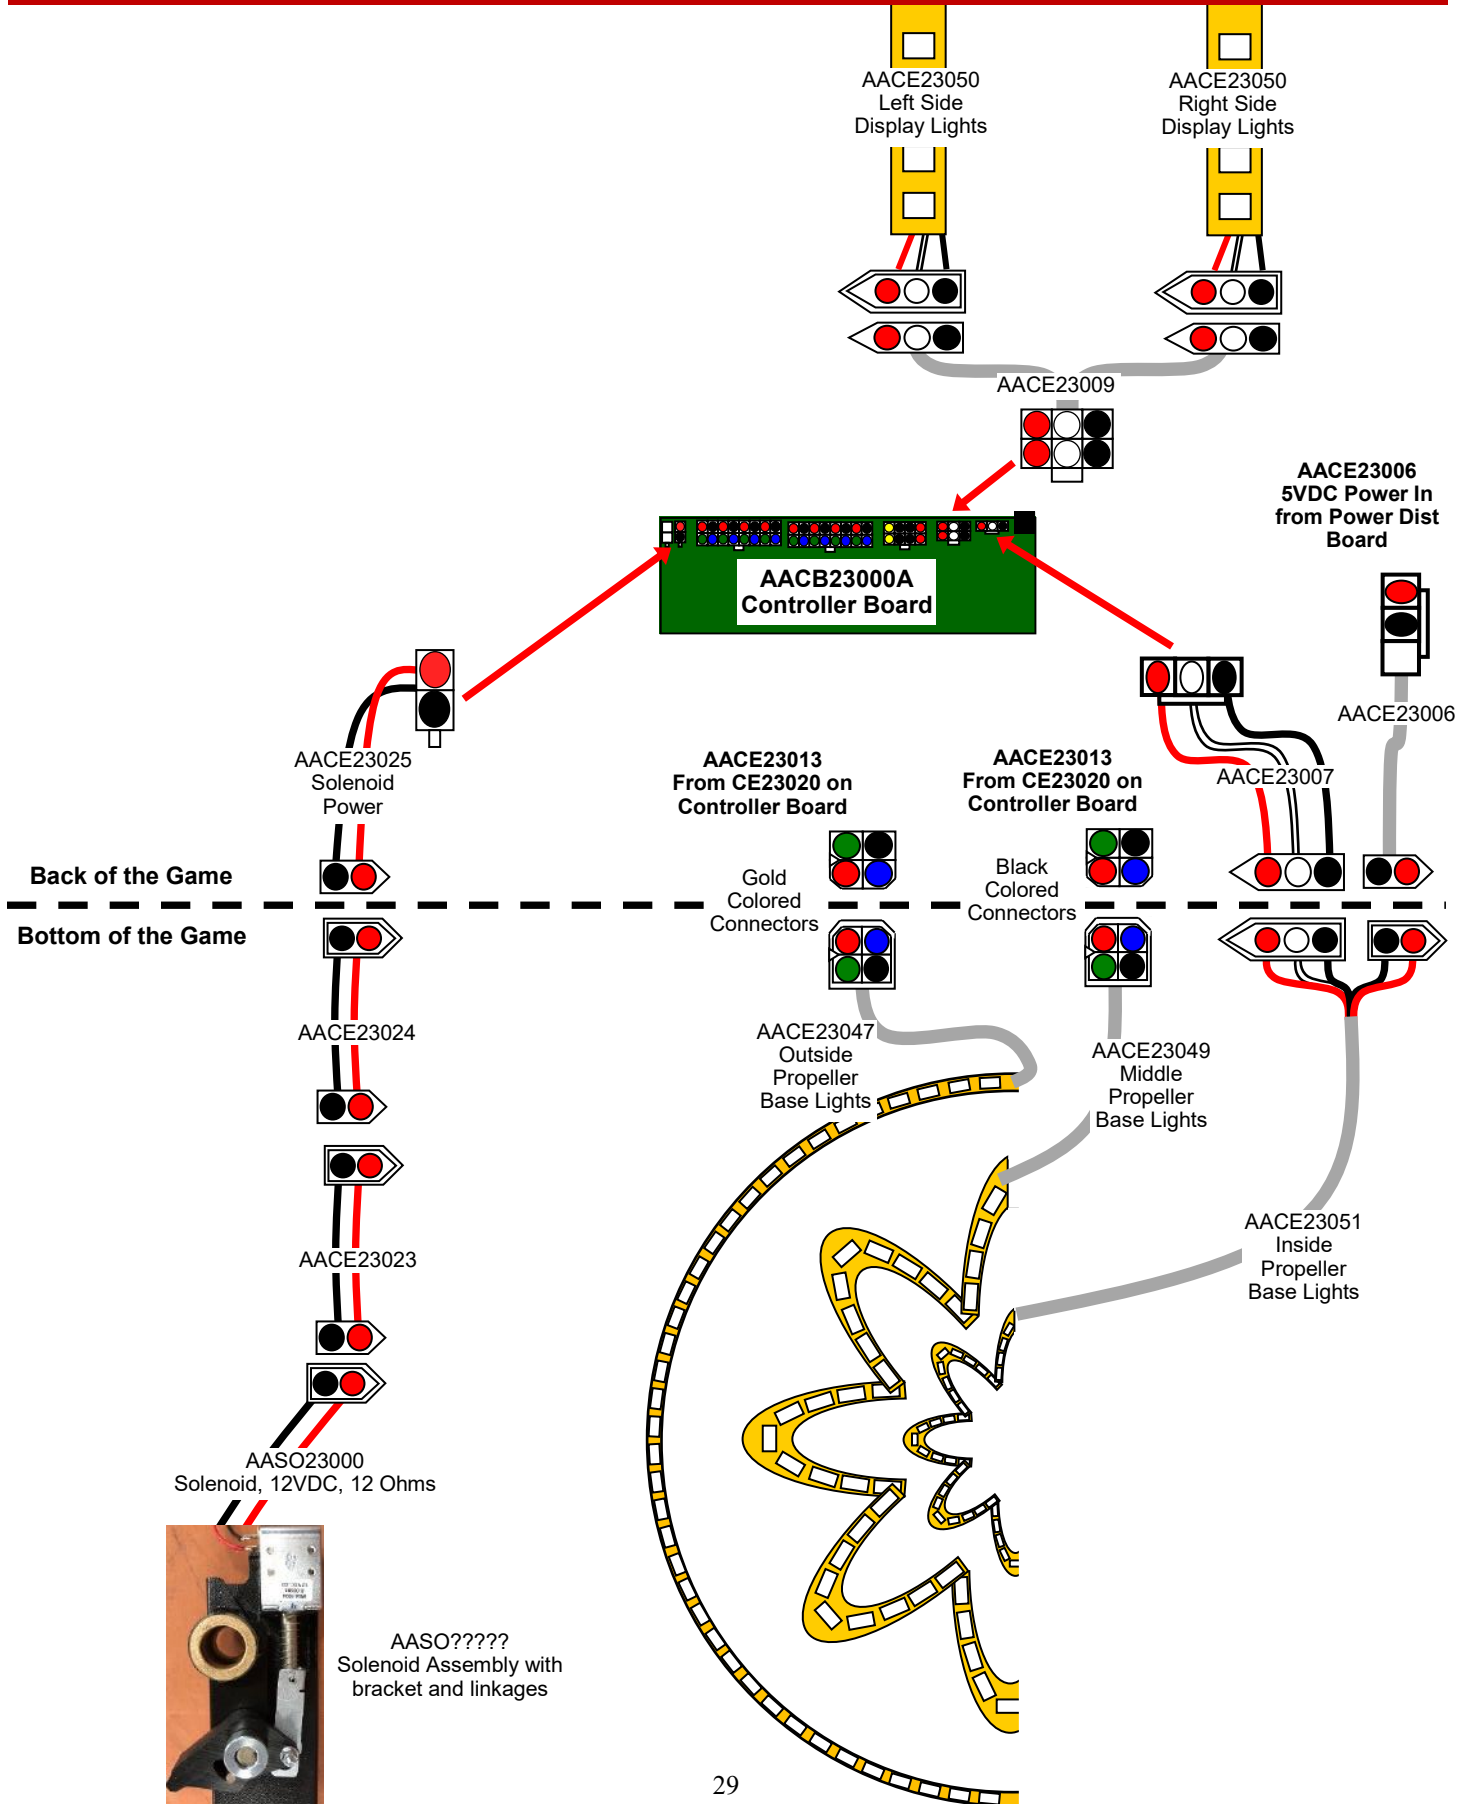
AACE23050
Left Side
Display Lights

AACE23050
Right Side
Display Lights

AACE23009

AACE23006
5VDC Power In
from Power Dist
Board

AACB23000A
Controller Board

AACE23006

AACE23025
Solenoid
Power

AACE23013
From CE23020 on
Controller Board

AACE23013
From CE23020 on
Controller Board

AACE23007

Back of the Game

Gold
Colored
Connectors

Black
Colored
Connectors

Bottom of the Game

AACE23024

AACE23047
Outside
Propeller
Base Lights

AACE23049
Middle
Propeller
Base Lights

AACE23023

AACE23051
Inside
Propeller
Base Lights

AASO23000
Solenoid, 12VDC, 12 Ohms

AASO?????
Solenoid Assembly with
bracket and linkages

29